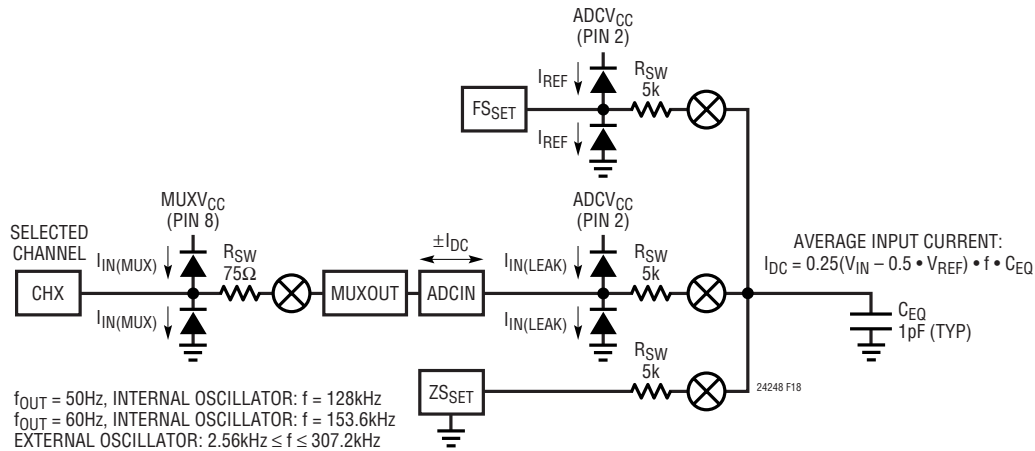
$ADCV_{CC}$
(PIN 2)

$I_{REF}$

$FS_{SET}$

$R_{SW}$
5k

$I_{REF}$

$MUXV_{CC}$
(PIN 8)

$ADCV_{CC}$
(PIN 2)

SELECTED CHANNEL

$I_{IN(MUX)}$

$R_{SW}$
75Ω

$\pm I_{DC}$

$I_{IN(LEAK)}$

$R_{SW}$
5k

AVERAGE INPUT CURRENT:
$I_{DC} = 0.25(V_{IN} – 0.5 \bullet V_{REF}) \bullet f \bullet C_{EQ}$

CHX

MUXOUT

ADCIN

$I_{IN(MUX)}$

$I_{IN(LEAK)}$

$C_{EQ}$
1pF (TYP)

$R_{SW}$
5k

$ZS_{SET}$

24248 F18

$f_{OUT}$ = 50Hz, INTERNAL OSCILLATOR: f = 128kHz
$f_{OUT}$ = 60Hz, INTERNAL OSCILLATOR: f = 153.6kHz
EXTERNAL OSCILLATOR: 2.56kHz ≤ f ≤ 307.2kHz